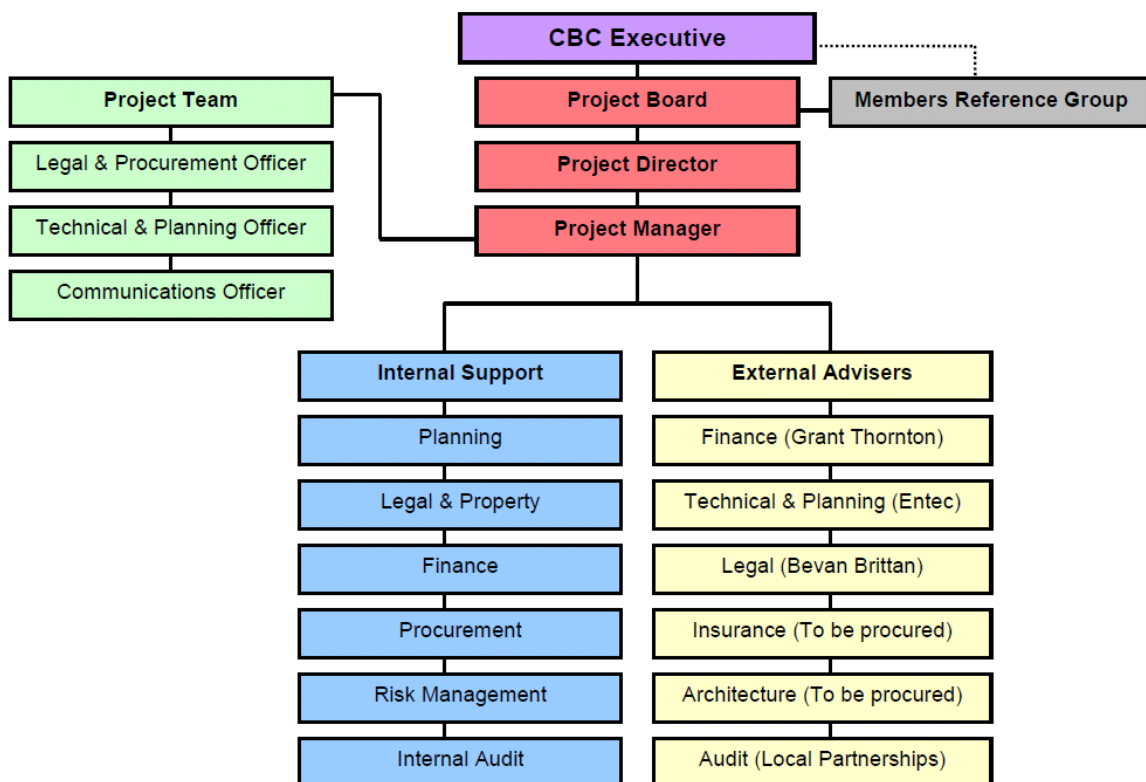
CBC Executive

Project Team

Project Board

Members Reference Group

Legal & Procurement Officer

Project Director

Technical & Planning Officer

Project Manager

Communications Officer

Internal Support

Planning

Legal & Property

Finance

Procurement

Risk Management

Internal Audit

External Advisers

Finance (Grant Thornton)

Technical & Planning (Entec)

Legal (Bevan Brittan)

Insurance (To be procured)

Architecture (To be procured)

Audit (Local Partnerships)